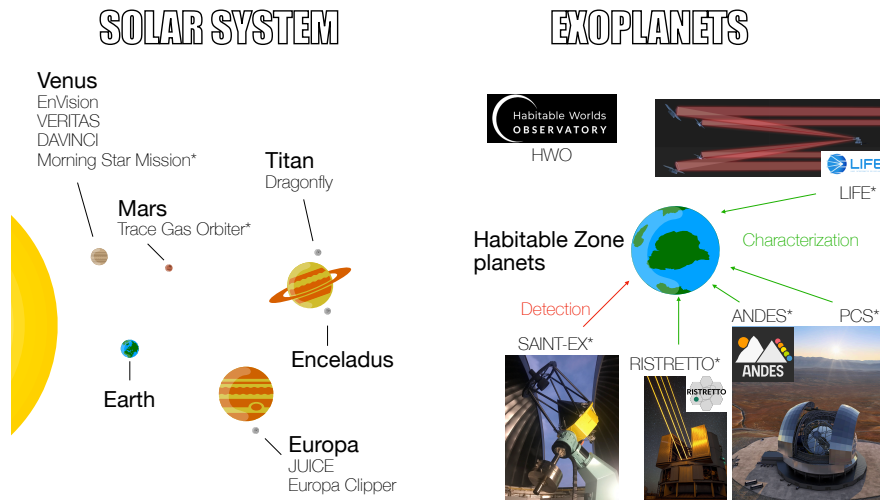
SOLAR SYSTEM

Venus
EnVision
VERITAS
DAVINCI
Morning Star Mission*

Mars
Trace Gas Orbiter*

Titan
Dragonfly

Earth

Enceladus

Europa
JUICE
Europa Clipper

EXOPLANETS

Habitable Worlds OBSERVATORY

HWO

LIFE

LIFE*

Habitable Zone planets

Characterization

Detection

SAINT-EX*

RISTRETTO*

RISTRETTO

ANDES*

ANDES

PCS*